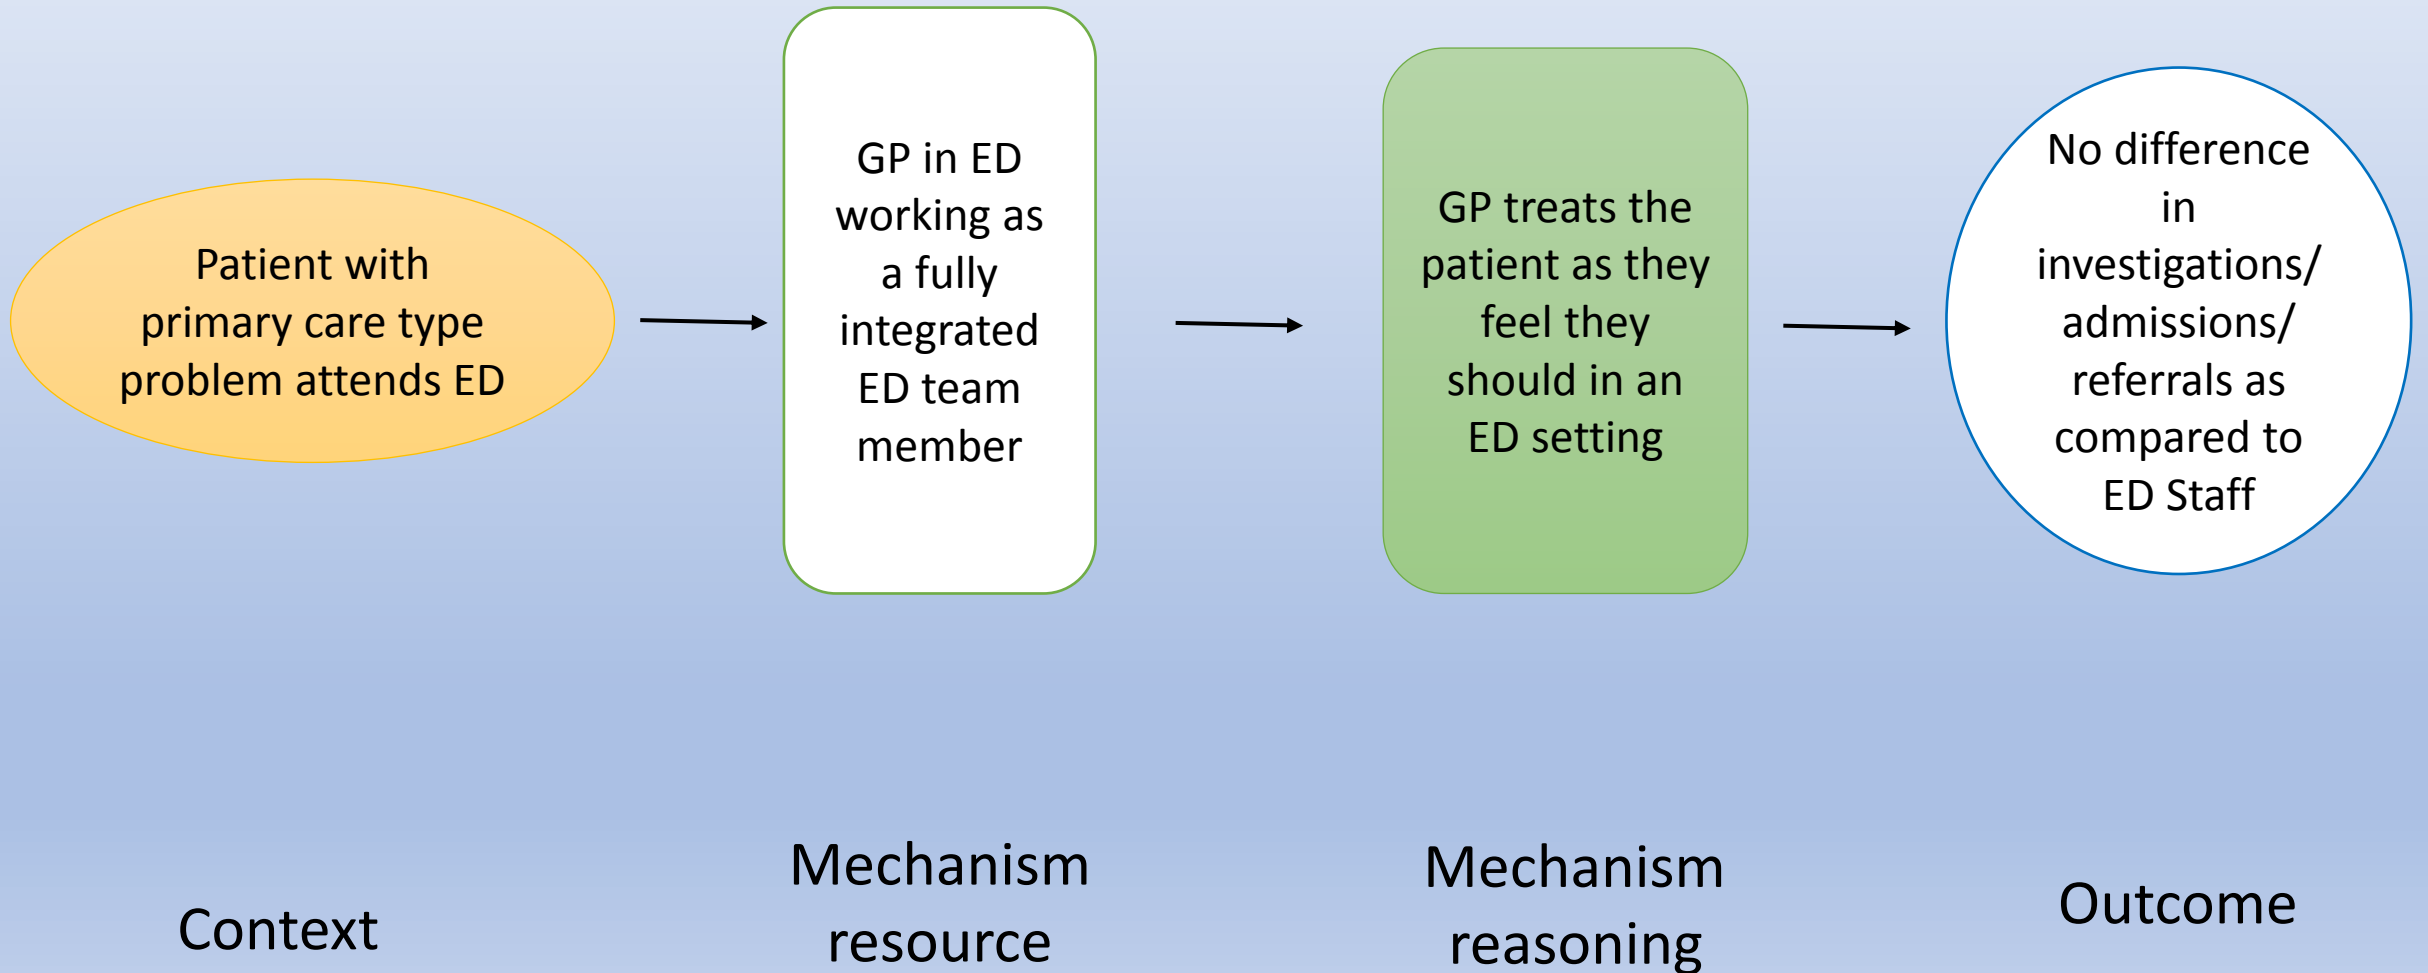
Patient with primary care type problem attends ED

GP in ED working as a fully integrated ED team member

GP treats the patient as they feel they should in an ED setting

No difference in investigations/ admissions/ referrals as compared to ED Staff

Context

Mechanism resource

Mechanism reasoning

Outcome